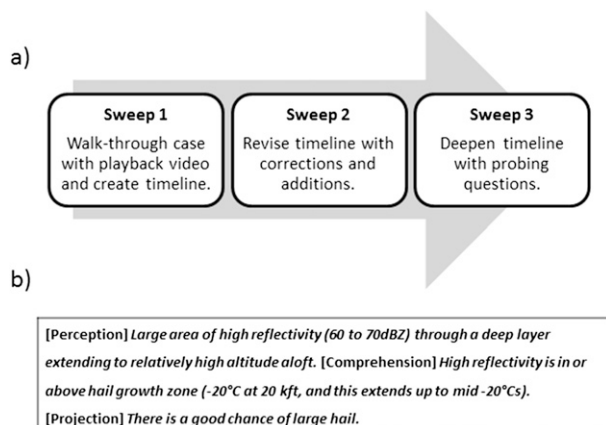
a)

Sweep 1
Walk-through case with playback video and create timeline.

Sweep 2
Revise timeline with corrections and additions.

Sweep 3
Deepen timeline with probing questions.

b)

[Perception] *Large area of high reflectivity (60 to 70dBZ) through a deep layer extending to relatively high altitude aloft.* [Comprehension] *High reflectivity is in or above hail growth zone (-20°C at 20 kft, and this extends up to mid -20°Cs).* [Projection] *There is a good chance of large hail.*